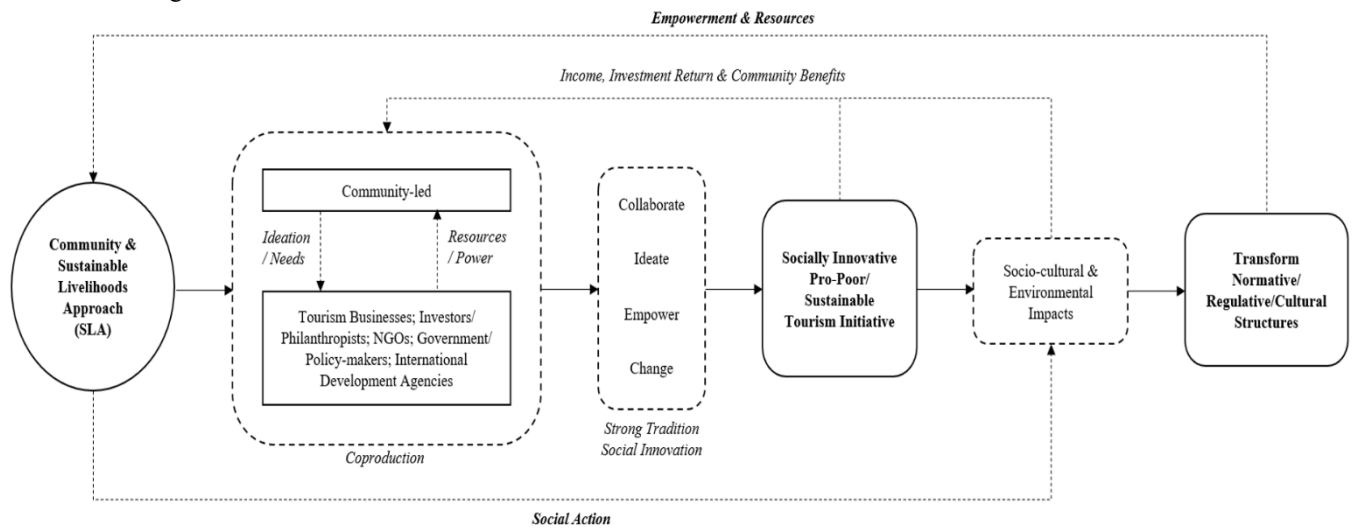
Empowerment & Resources

Income, Investment Return & Community Benefits

Community & Sustainable Livelihoods Approach (SLA)

Community-led

Ideation / Needs

Resources / Power

Tourism Businesses; Investors/ Philanthropists; NGOs; Government/ Policy-makers; International Development Agencies

Coproduction

Collaborate

Ideate

Empower

Change

Strong Tradition Social Innovation

Socially Innovative Pro-Poor/ Sustainable Tourism Initiative

Socio-cultural & Environmental Impacts

Transform Normative/ Regulative/Cultural Structures

Social Action